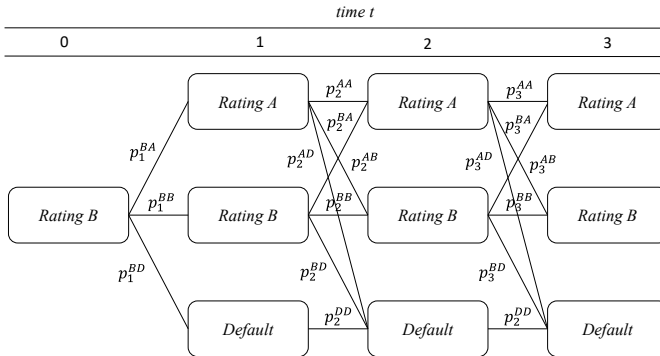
time t

0

1

2

3

Rating B

$p_1^{BA}$

$p_1^{BB}$

$p_1^{BD}$

Rating A

Rating B

Default

$p_2^{AA}$

$p_2^{BA}$

$p_2^{AD}$

$p_2^{AB}$

$p_2^{BB}$

$p_2^{BD}$

$p_2^{DD}$

Rating A

Rating B

Default

$p_3^{AA}$

$p_3^{BA}$

$p_3^{AD}$

$p_3^{AB}$

$p_3^{BB}$

$p_3^{BD}$

$p_2^{DD}$

Rating A

Rating B

Default